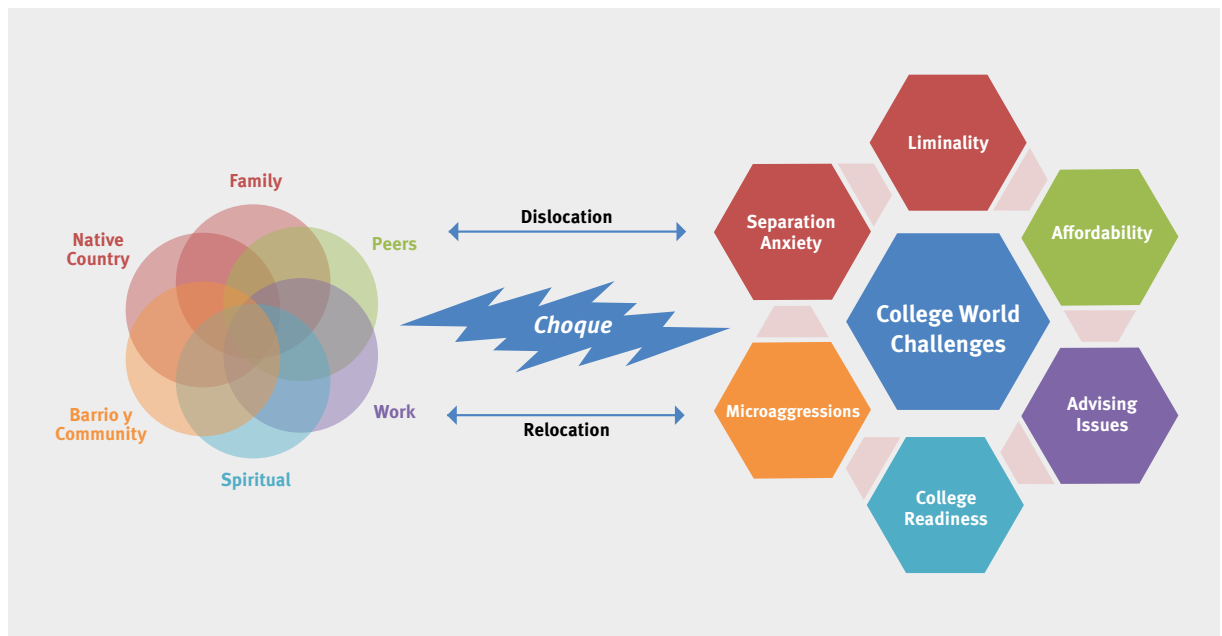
Family

Native Country

Peers

Barrio y Community

Work

Spiritual

Dislocation

Choque

Relocation

Liminality

Separation Anxiety

Affordability

College World Challenges

Microaggressions

Advising Issues

College Readiness